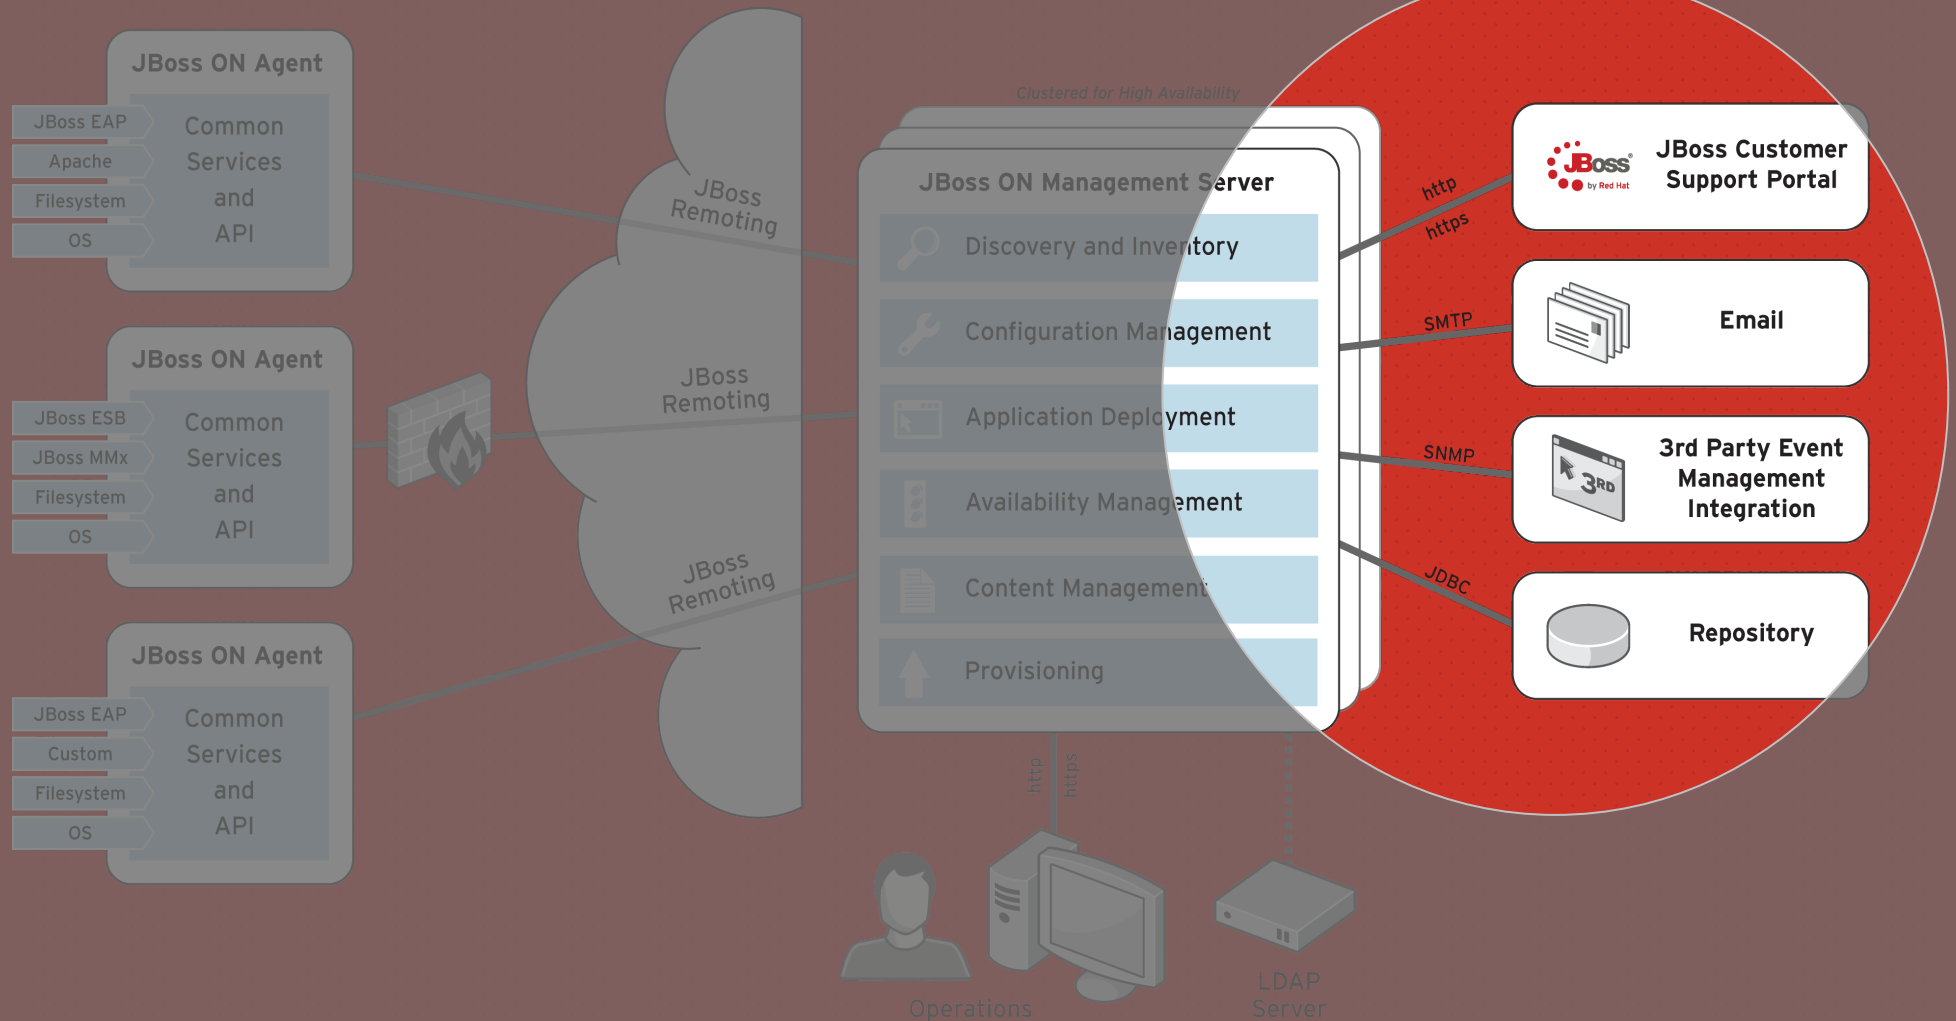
JBoss ON Agent

JBoss EAP
Apache
Filesystem
OS

Common Services and API

JBoss ON Agent

JBoss ESB
JBoss MMx
Filesystem
OS

Common Services and API

JBoss ON Agent

JBoss EAP
Custom
Filesystem
OS

Common Services and API

JBoss Remoting

JBoss Remoting

JBoss Remoting

Clustered for High Availability

JBoss ON Management Server

Discovery and Inventory

Configuration Management

Application Deployment

Availability Management

Content Management

Provisioning

http
https

SMTP

SNMP

JDBC

JBoss by Red Hat

JBoss Customer Support Portal

Email

3RD

3rd Party Event Management Integration

Repository

http
https

Operations

LDAP Server